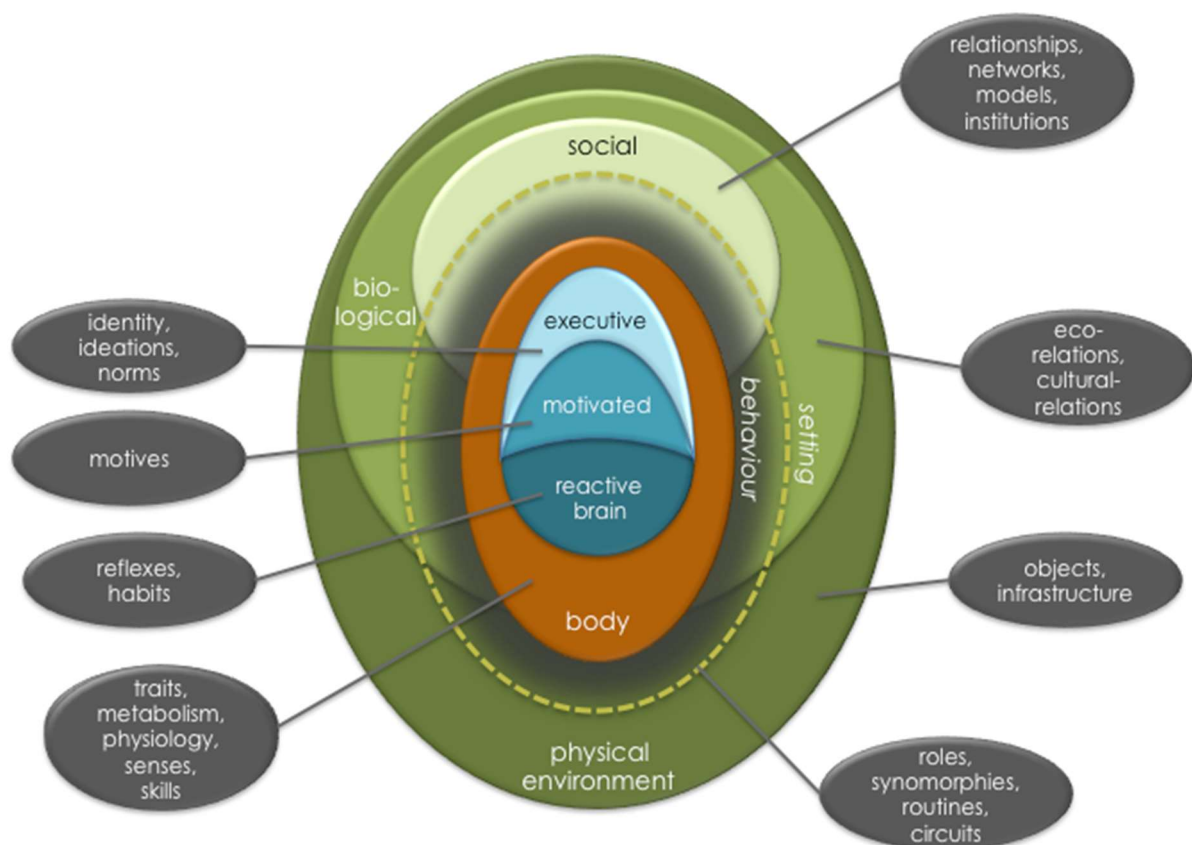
relationships, networks, models, institutions

social

bio-logical

identity, ideations, norms

executive

eco-relations, cultural-relations

motivated

behaviour

setting

motives

reactive brain

reflexes, habits

objects, infrastructure

body

traits, metabolism, physiology, senses, skills

physical environment

roles, synomorphies, routines, circuits